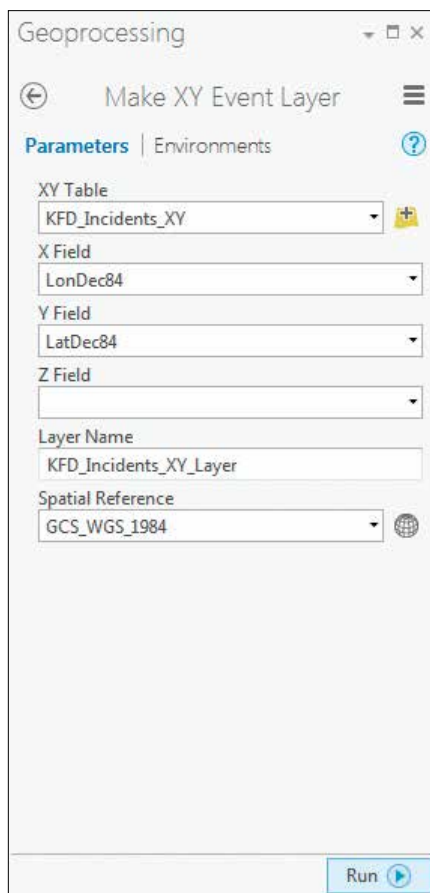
Geoprocessing

Make XY Event Layer

Parameters | Environments

XY Table
KFD_Incidents_XY

X Field
LonDec84

Y Field
LatDec84

Z Field

Layer Name
KFD_Incidents_XY_Layer

Spatial Reference
GCS_WGS_1984

Run